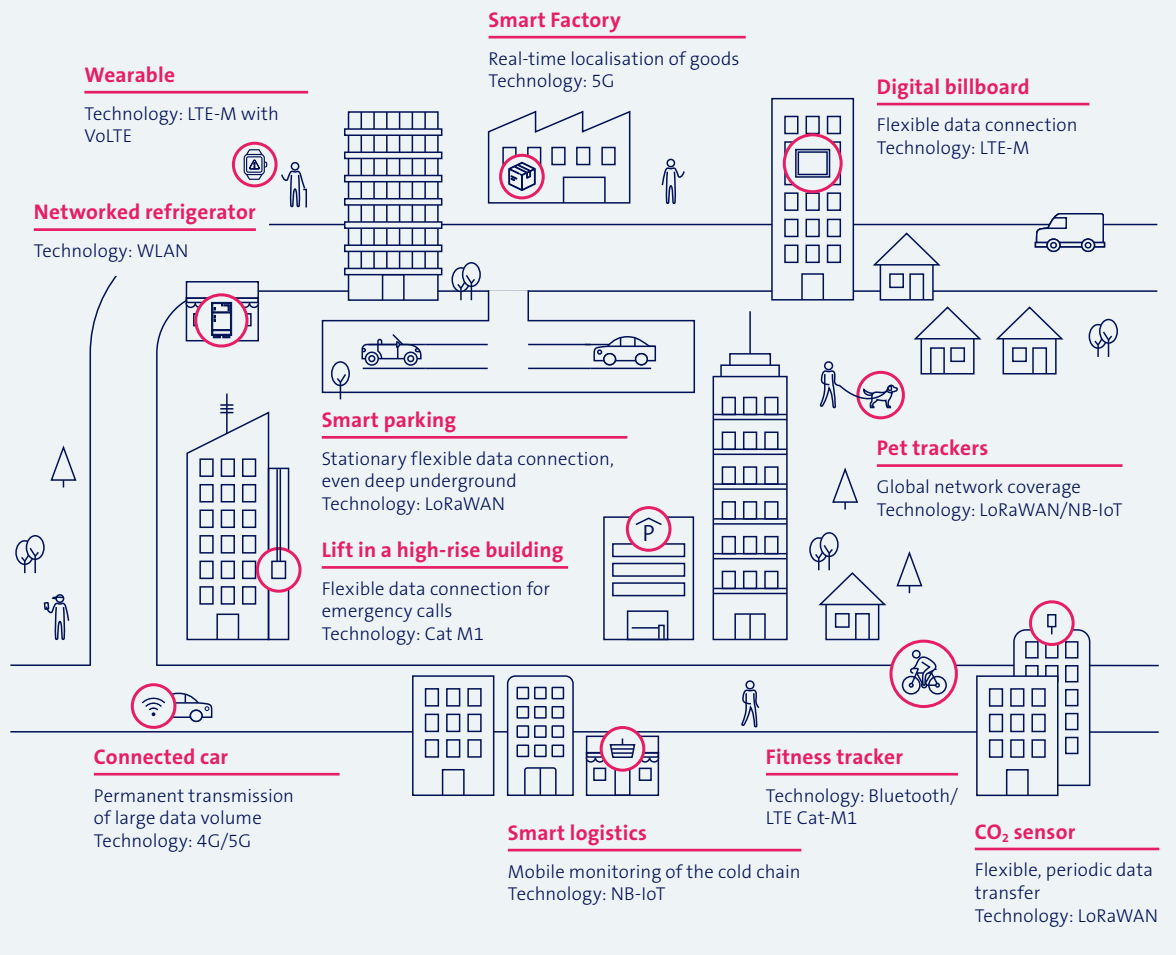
Smart Factory
Real-time localisation of goods
Technology: 5G

Wearable
Technology: LTE-M with VoLTE

Digital billboard
Flexible data connection
Technology: LTE-M

Networked refrigerator
Technology: WLAN

Smart parking
Stationary flexible data connection, even deep underground
Technology: LoRaWAN

Pet trackers
Global network coverage
Technology: LoRaWAN/NB-IoT

Lift in a high-rise building
Flexible data connection for emergency calls
Technology: Cat M1

P

Connected car
Permanent transmission of large data volume
Technology: 4G/5G

Fitness tracker
Technology: Bluetooth/ LTE Cat-M1

Smart logistics
Mobile monitoring of the cold chain
Technology: NB-IoT

$CO_2$ sensor
Flexible, periodic data transfer
Technology: LoRaWAN